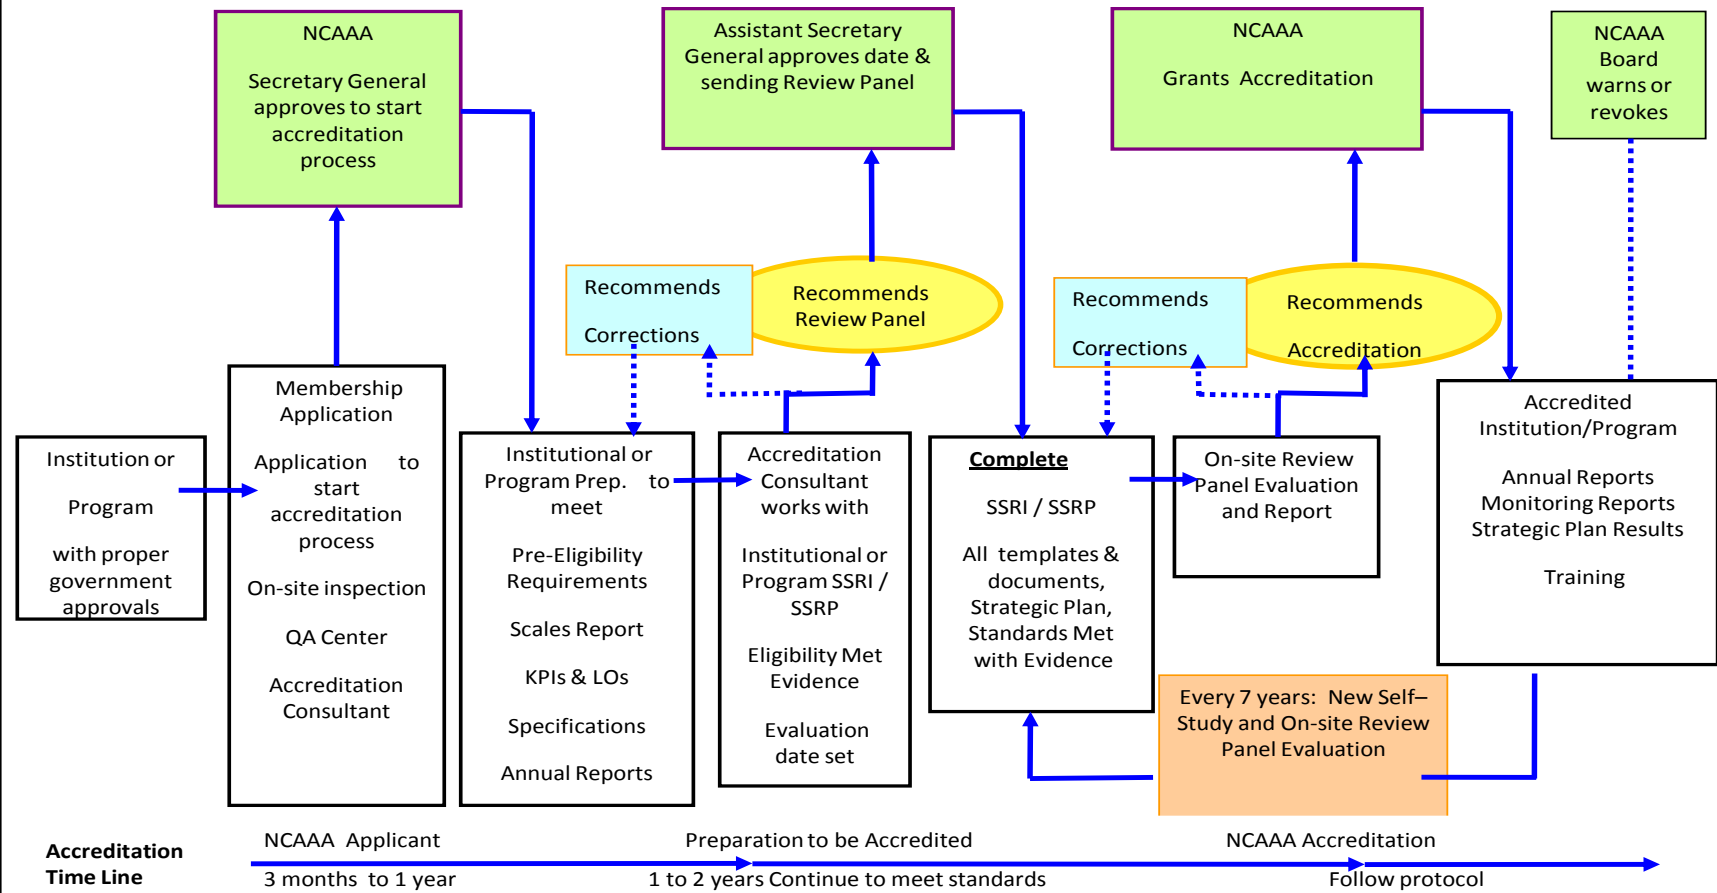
NCAAA

Secretary General approves to start accreditation process

Assistant Secretary General approves date & sending Review Panel

NCAAA

Grants Accreditation

NCAAA Board warns or revokes

Recommends Corrections

Recommends Review Panel

Recommends Corrections

Recommends Accreditation

Institution or Program with proper government approvals

Membership Application

Application to start accreditation process

On-site inspection

QA Center

Accreditation Consultant

Institutional or Program Prep. to meet

Pre-Eligibility Requirements

Scales Report

KPIs & LOs

Specifications

Annual Reports

Accreditation Consultant works with

Institutional or Program SSRI / SSRP

Eligibility Met Evidence

Evaluation date set

Complete

SSRI / SSRP

All templates & documents, Strategic Plan, Standards Met with Evidence

On-site Review Panel Evaluation and Report

Accredited Institution/Program

Annual Reports Monitoring Reports Strategic Plan Results

Training

Every 7 years: New Self–Study and On-site Review Panel Evaluation

Accreditation Time Line

NCAAA Applicant

3 months to 1 year

Preparation to be Accredited

1 to 2 years Continue to meet standards

NCAAA Accreditation

Follow protocol